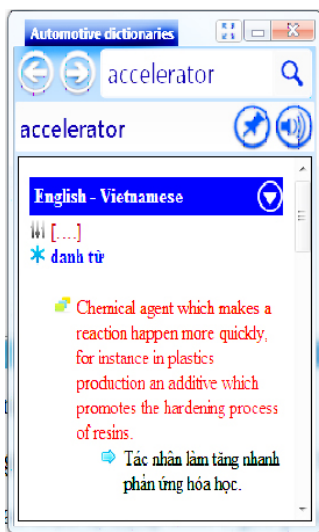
Automotive dictionaries

accelerator

accelerator

English - Vietnamese

[....]

danh từ

Chemical agent which makes a reaction happen more quickly, for instance in plastics production an additive which promotes the hardening process of resins.

Tác nhân làm tăng nhanh phản ứng hóa học.